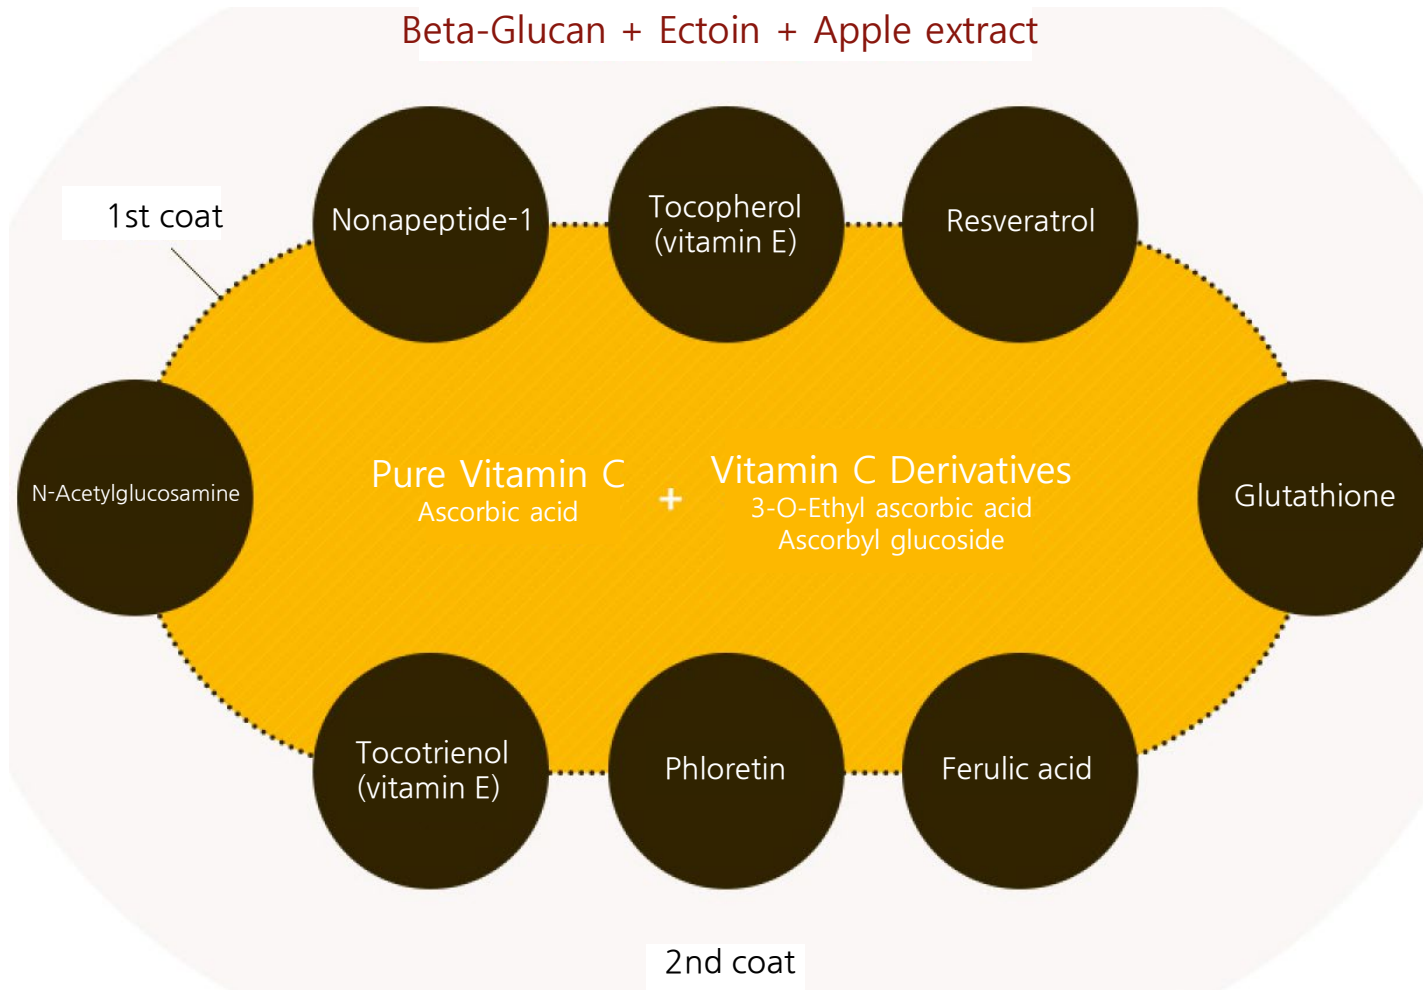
Beta-Glucan + Ectoin + Apple extract

1st coat

Nonapeptide-1

Tocopherol (vitamin E)

Resveratrol

N-Acetylglucosamine

Pure Vitamin C
Ascorbic acid

+

Vitamin C Derivatives
3-O-Ethyl ascorbic acid
Ascorbyl glucoside

Glutathione

Tocotrienol (vitamin E)

Phloretin

Ferulic acid

2nd coat